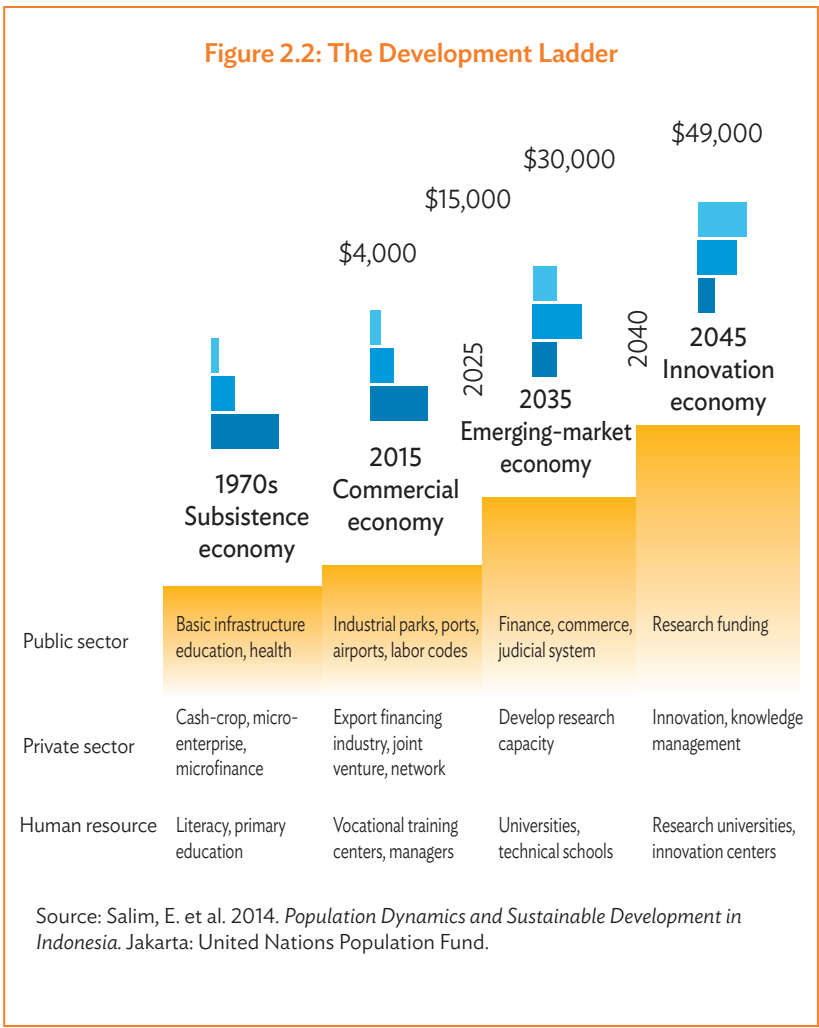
Figure 2.2: The Development Ladder

$49,000

$30,000

$15,000

$4,000

2040

2045 Innovation economy

2025

2035 Emerging-market economy

2015 Commercial economy

1970s Subsistence economy

| | | | | |
|---|---|---|---|---|
| Public sector | Basic infrastructure education, health | Industrial parks, ports, airports, labor codes | Finance, commerce, judicial system | Research funding |
| Private sector | Cash-crop, micro-enterprise, microfinance | Export financing industry, joint venture, network | Develop research capacity | Innovation, knowledge management |
| Human resource | Literacy, primary education | Vocational training centers, managers | Universities, technical schools | Research universities, innovation centers |

Source: Salim, E. et al. 2014. *Population Dynamics and Sustainable Development in Indonesia.* Jakarta: United Nations Population Fund.